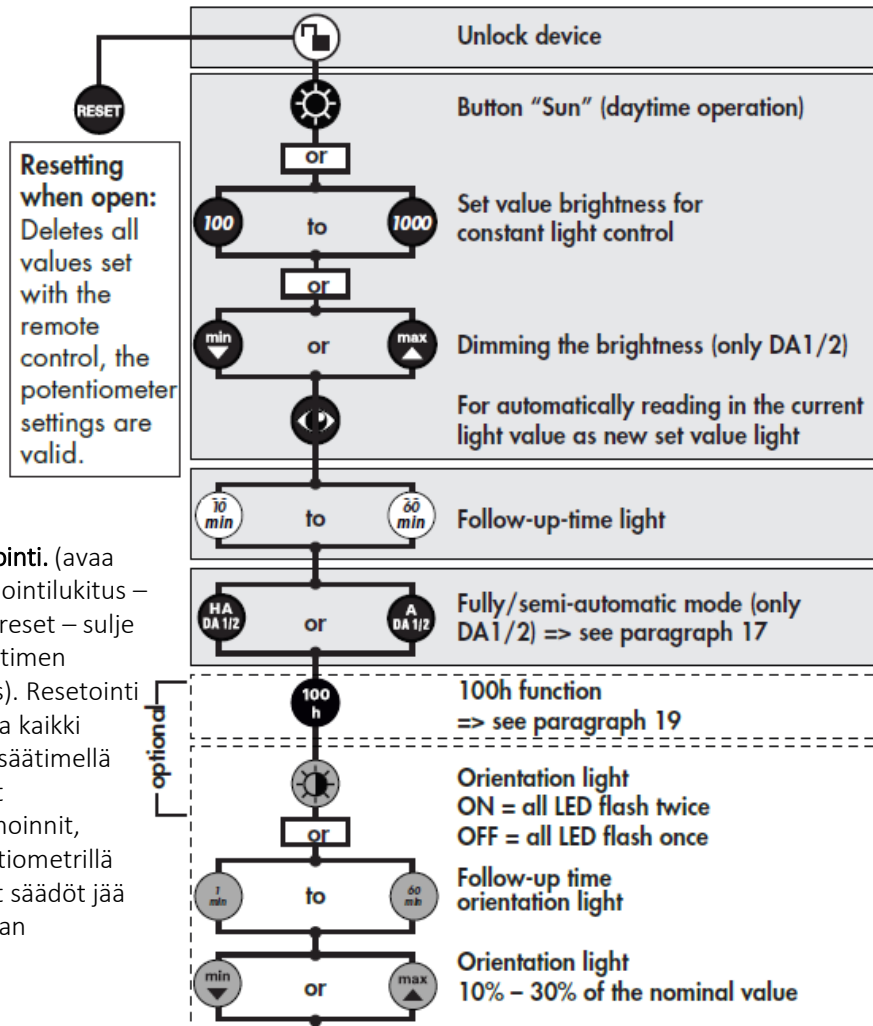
RESET

Resetting when open: Deletes all values set with the remote control, the potentiometer settings are valid.

ointi. (avaa
ointilukitus –
reset – sulje
timen
s). Resetointi
a kaikki
säätimellä
t
hoinnit,
tiometrillä
t säädöt jää
an

Unlock device

Button "Sun" (daytime operation)

or

100 to 1000 Set value brightness for constant light control

or

min or max Dimming the brightness (only DA1/2)

For automatically reading in the current light value as new set value light

10 min to 60 min Follow-up-time light

HA DA 1/2 or A DA 1/2 Fully/semi-automatic mode (only DA1/2) => see paragraph 17

optional

100 h 100h function => see paragraph 19

Orientation light
ON = all LED flash twice
OFF = all LED flash once

or

1 min to 60 min Follow-up time orientation light

min or max Orientation light
10% – 30% of the nominal value